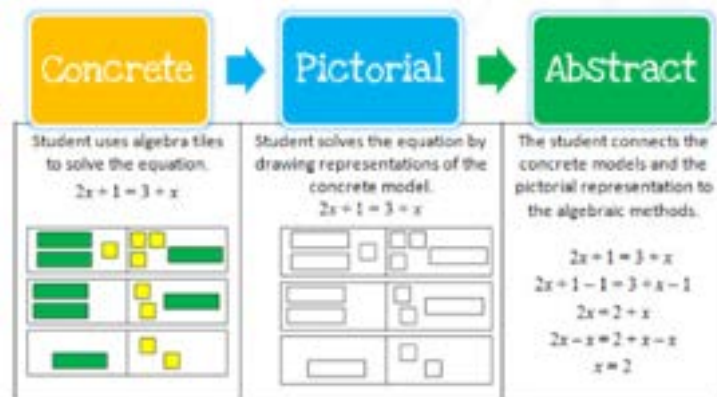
Concrete

Pictorial

Abstract

Student uses algebra tiles to solve the equation.

$2x + 1 = 3 + x$

Student solves the equation by drawing representations of the concrete model.

$2x + 1 = 3 + x$

The student connects the concrete models and the pictorial representation to the algebraic methods.

$2x + 1 = 3 + x$

$2x + 1 - 1 = 3 + x - 1$

$2x = 2 + x$

$2x - x = 2 + x - x$

$x = 2$